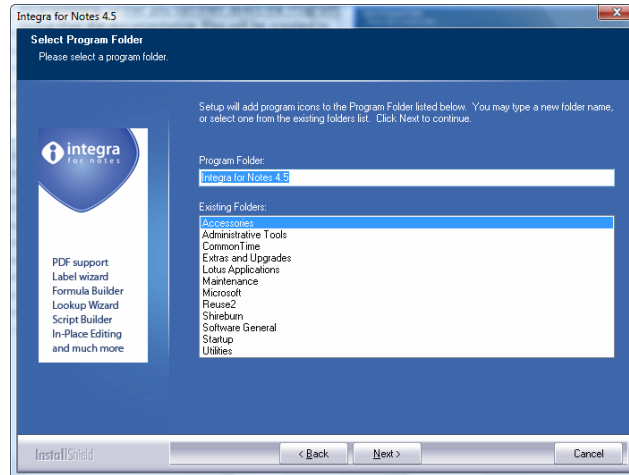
Integra for Notes 4.5

Select Program Folder
Please select a program folder.

integra
for notes

PDF support
Label wizard
Formula Builder
Lookup Wizard
Script Builder
In-Place Editing
and much more

Setup will add program icons to the Program Folder listed below. You may type a new folder name, or select one from the existing folders list. Click Next to continue.

Program Folder:
Integra for Notes 4.5

Existing Folders:
Accessories
Administrative Tools
CommonTime
Extras and Upgrades
Lotus Applications
Maintenance
Microsoft
Reuse2
Shireburn
Software General
Startup
Utilities

InstallShield

< Back
Next >
Cancel